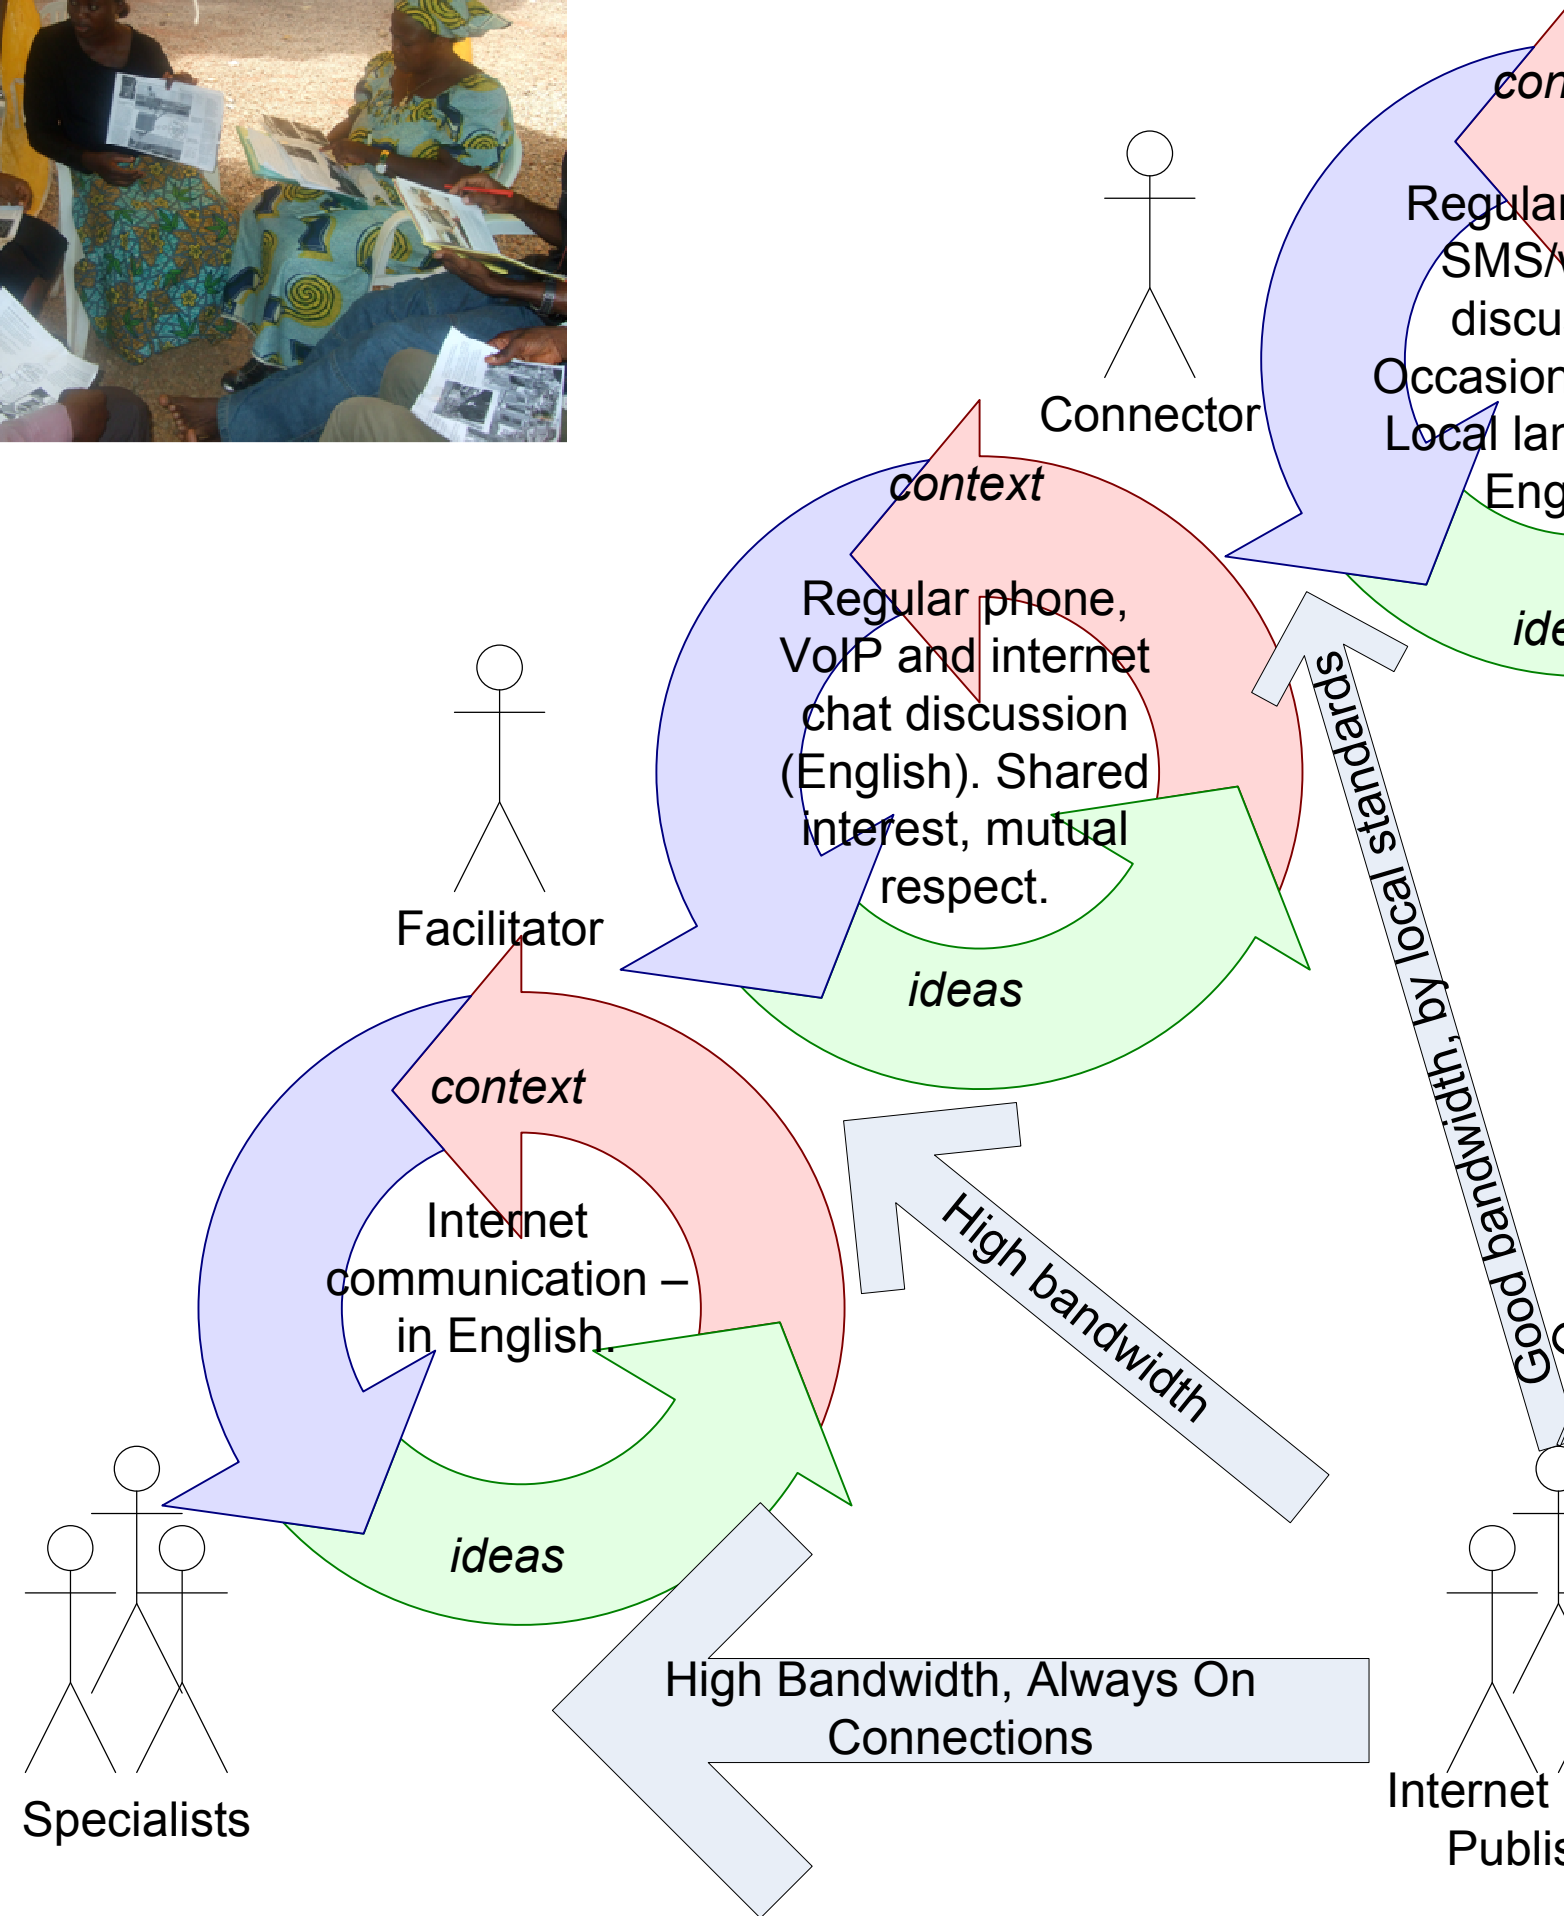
con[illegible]

Regular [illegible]
SMS/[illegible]
discu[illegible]
Occasion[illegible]
Local lan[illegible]
Eng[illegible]

ide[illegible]

Connector

context

Regular phone, VoIP and internet chat discussion (English). Shared interest, mutual respect.

ideas

Good bandwidth, by local standards

Facilitator

context

Internet communication – in English.

ideas

High bandwidth

High Bandwidth, Always On Connections

Specialists

Internet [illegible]
Publis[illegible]